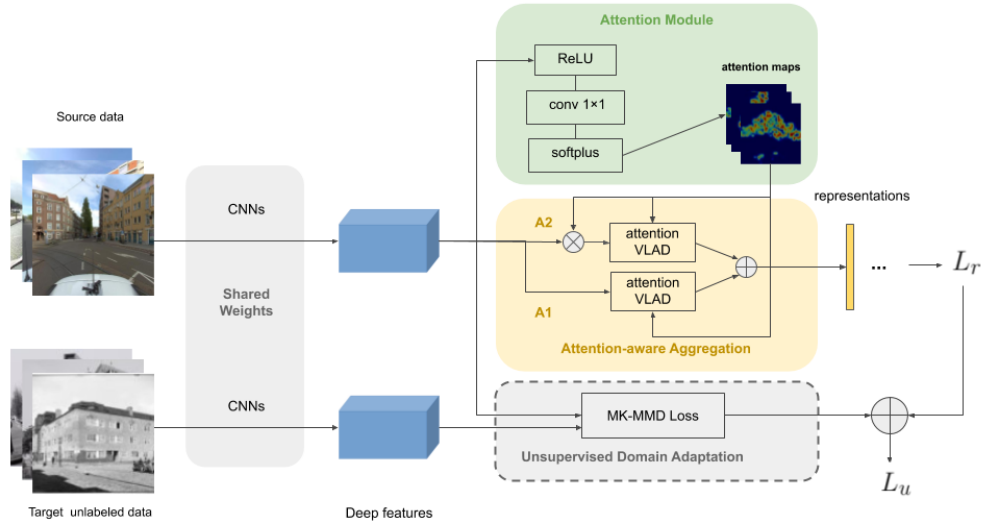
Attention Module

ReLU

conv 1×1

softplus

attention maps

Source data

CNNs

Shared Weights

CNNs

representations

A2

attention VLAD

attention VLAD

A1

Attention-aware Aggregation

...

$L_r$

MK-MMD Loss

Unsupervised Domain Adaptation

$L_u$

Target unlabeled data

Deep features